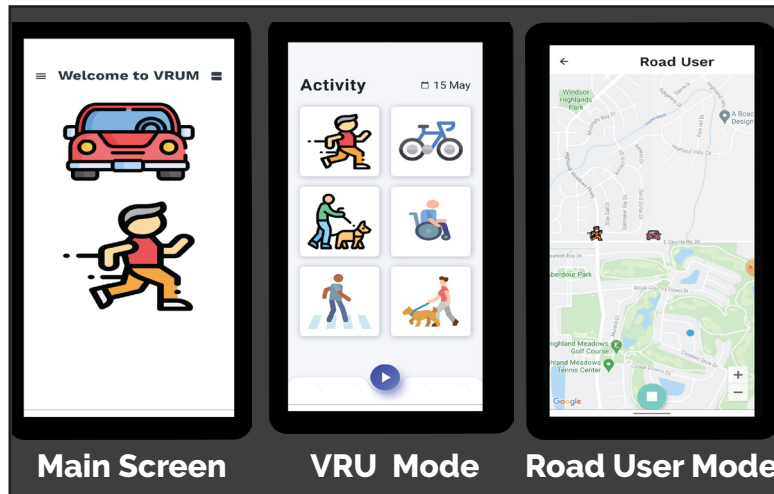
Welcome to VRUM

Activity 15 May

← Road User

Windsor Highlands Park

A Bosc Design

E County Rd 30

Aberdour Park

Royal County Down Dr

Highland Meadows Golf Course

Highland Meadows Tennis Center

Google

Main Screen

VRU Mode

Road User Mode